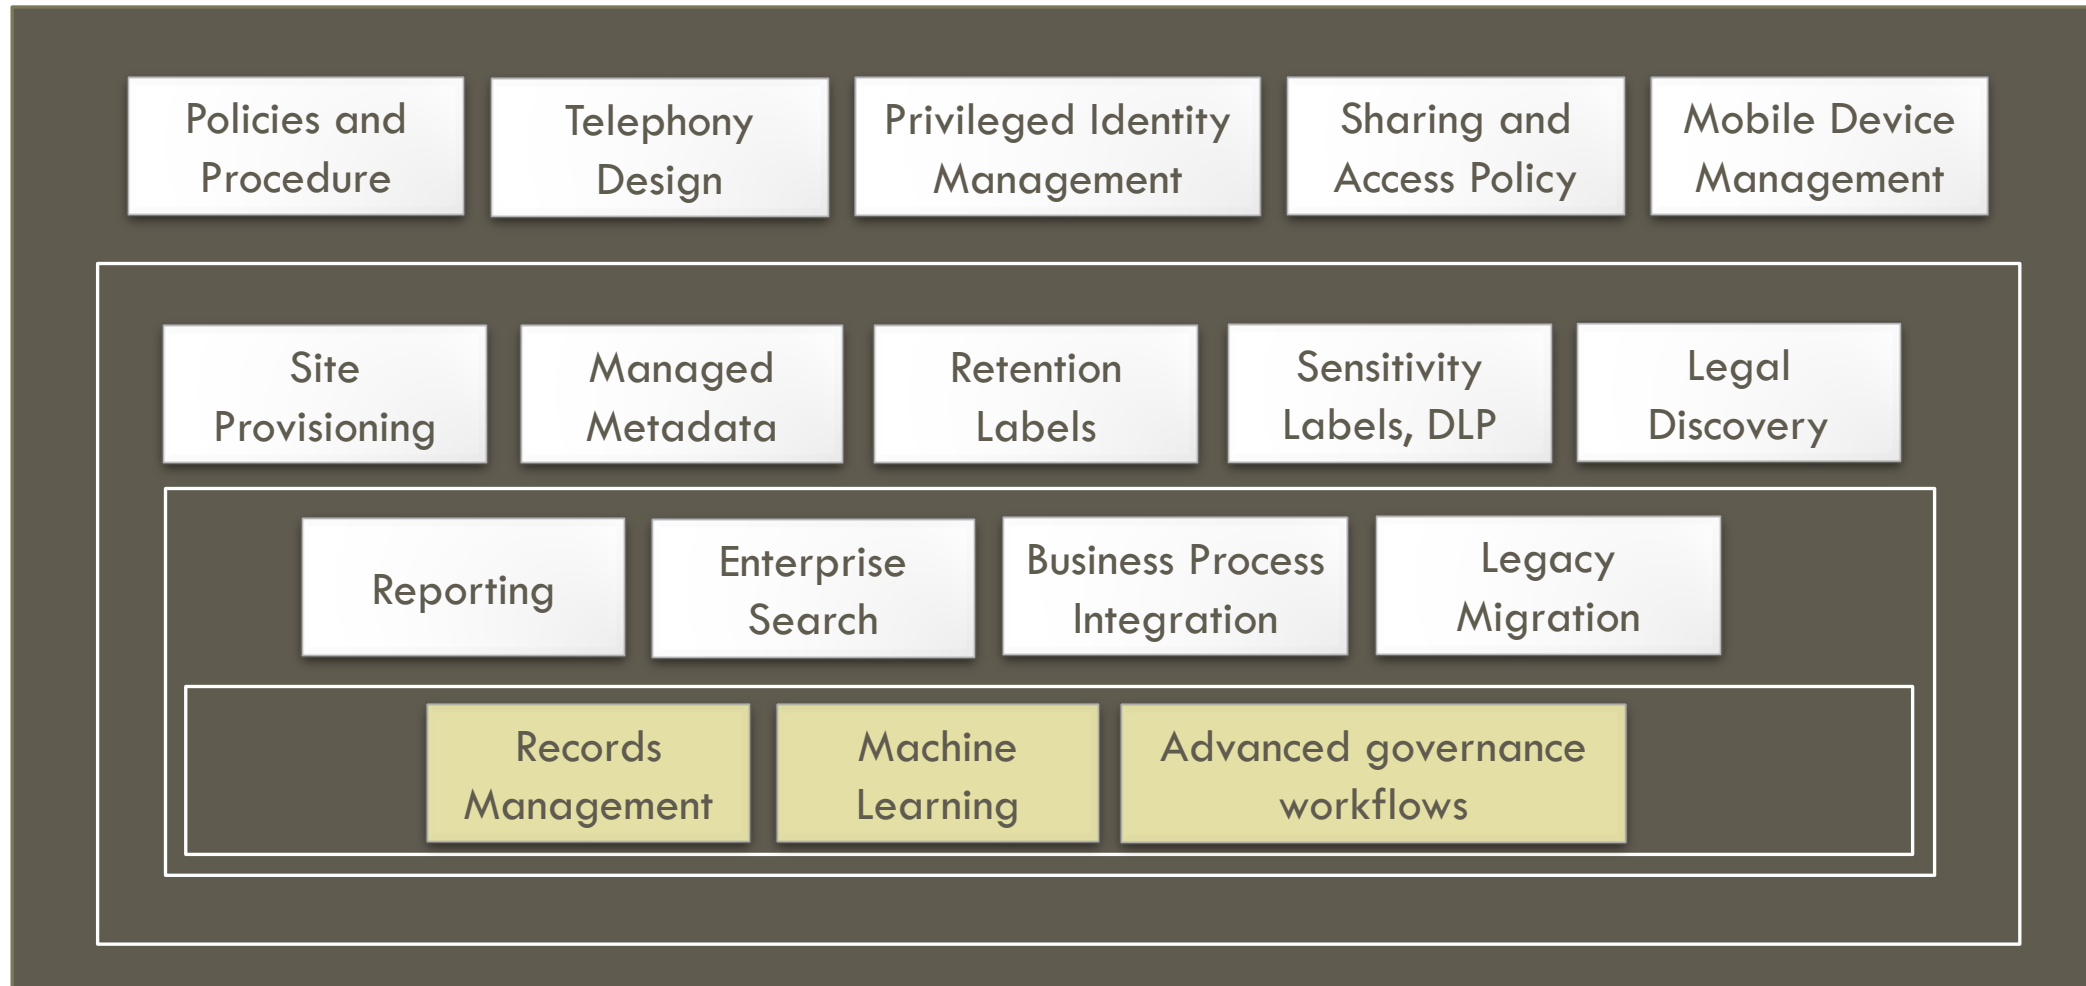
Policies and Procedure

Telephony Design

Privileged Identity Management

Sharing and Access Policy

Mobile Device Management

Site Provisioning

Managed Metadata

Retention Labels

Sensitivity Labels, DLP

Legal Discovery

Reporting

Enterprise Search

Business Process Integration

Legacy Migration

Records Management

Machine Learning

Advanced governance workflows